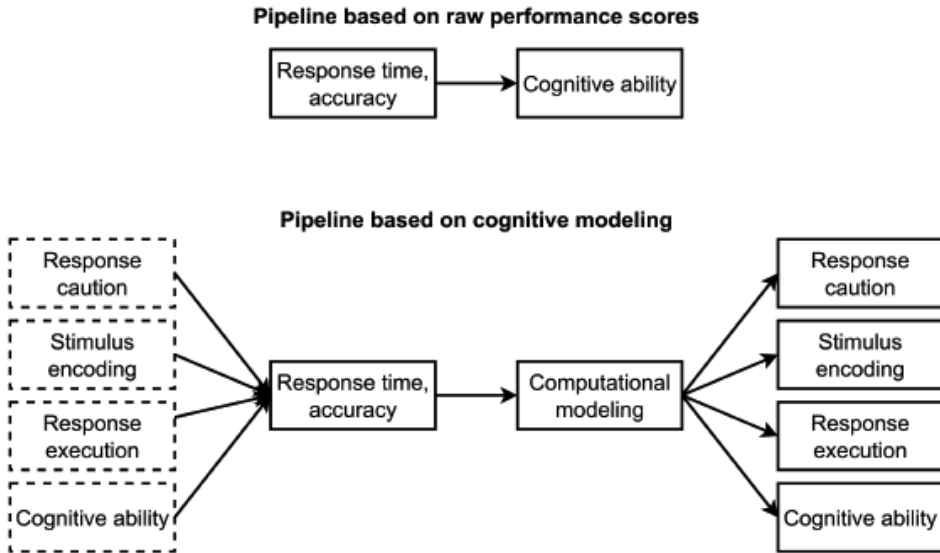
Pipeline based on raw performance scores

Response time, accuracy

Cognitive ability

Pipeline based on cognitive modeling

Response caution

Stimulus encoding

Response execution

Cognitive ability

Response time, accuracy

Computational modeling

Response caution

Stimulus encoding

Response execution

Cognitive ability